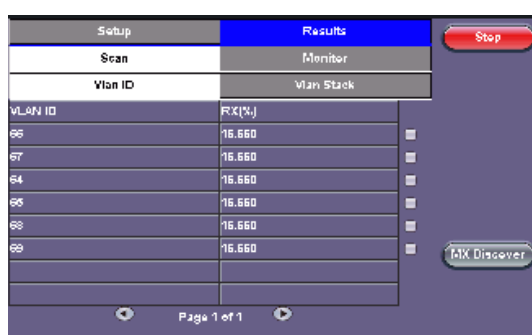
Setup | Results | Stop

Scan | Monitor

Vlan ID | Vlan Stack

| VLAN ID | RX(%) |
|---|---|
| 66 | 16.660 |
| 67 | 16.660 |
| 64 | 16.660 |
| 65 | 16.660 |
| 68 | 16.660 |
| 69 | 16.660 |
| | |
| | |

MX Discover

Page 1 of 1